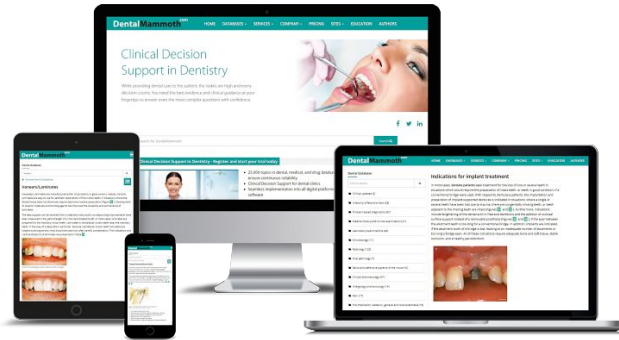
DentalMammoth

HOME DATABASES SERVICES COMPANY PRICING SITES EDUCATION AUTHORS

Clinical Decision Support in Dentistry

While providing dental care to the patient, the states are high and every decision counts. You need the best evidence and clinical guidance at your fingertips to answer even the most complex questions with confidence.

Search

Clinical Decision Support in Dentistry – Register and start your trial today

23,000 topics in dental, medical, and drug databases ensure continuous reliability
Clinical Decision Support for dental clinics
Seamless implementation into all digital platforms and software

DentalMammoth

Veneers/Laminates

DentalMammoth

HOME DATABASES SERVICES COMPANY PRICING SITES EDUCATION AUTHORS

Indications for implant treatment

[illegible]